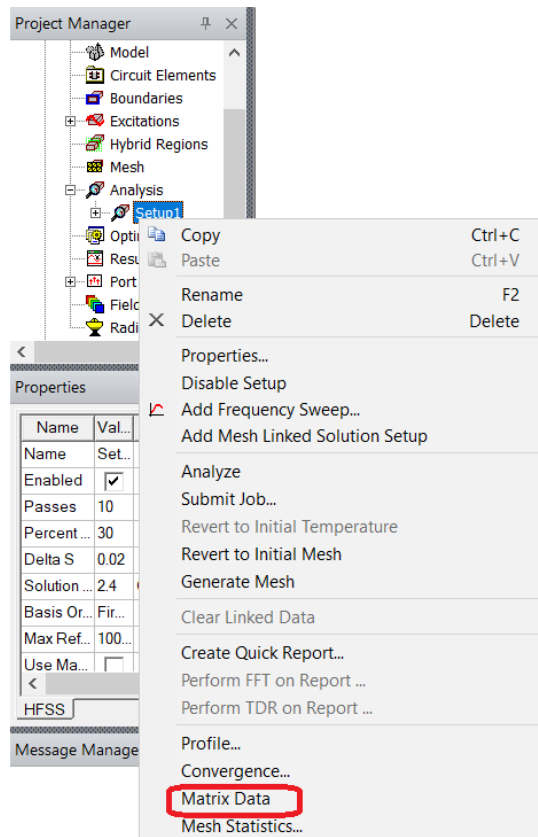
Project Manager

Model
Circuit Elements
Boundaries
Excitations
Hybrid Regions
Mesh
Analysis
Setup1
Opti
Resu
Port
Field
Radi

Properties

| Name | Val... |
|---|---|
| Name | Set... |
| Enabled | ✓ |
| Passes | 10 |
| Percent ... | 30 |
| Delta S | 0.02 |
| Solution ... | 2.4 |
| Basis Or... | Fir... |
| Max Ref... | 100... |
| Use Ma... | |

HFSS

Message Manage

Copy Ctrl+C
Paste Ctrl+V
Rename F2
Delete Delete
Properties...
Disable Setup
Add Frequency Sweep...
Add Mesh Linked Solution Setup
Analyze
Submit Job...
Revert to Initial Temperature
Revert to Initial Mesh
Generate Mesh
Clear Linked Data
Create Quick Report...
Perform FFT on Report ...
Perform TDR on Report ...
Profile...
Convergence...
Matrix Data
Mesh Statistics...